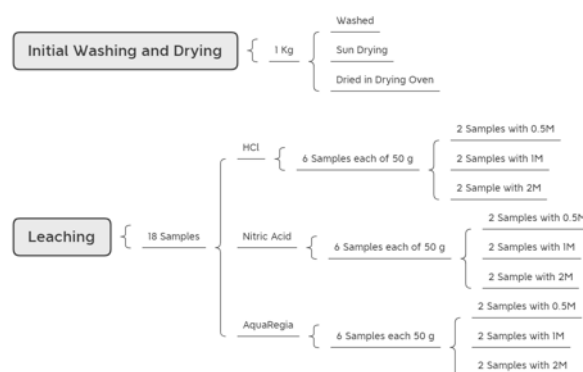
Initial Washing and Drying

1 Kg

Washed

Sun Drying

Dried in Drying Oven

Leaching

18 Samples

HCl

6 Samples each of 50 g

2 Samples with 0.5M

2 Samples with 1M

2 Sample with 2M

Nitric Acid

6 Samples each of 50 g

2 Samples with 0.5M

2 Samples with 1M

2 Sample with 2M

AquaRegia

6 Samples each 50 g

2 Samples with 0.5M

2 Samples with 1M

2 Samples with 2M